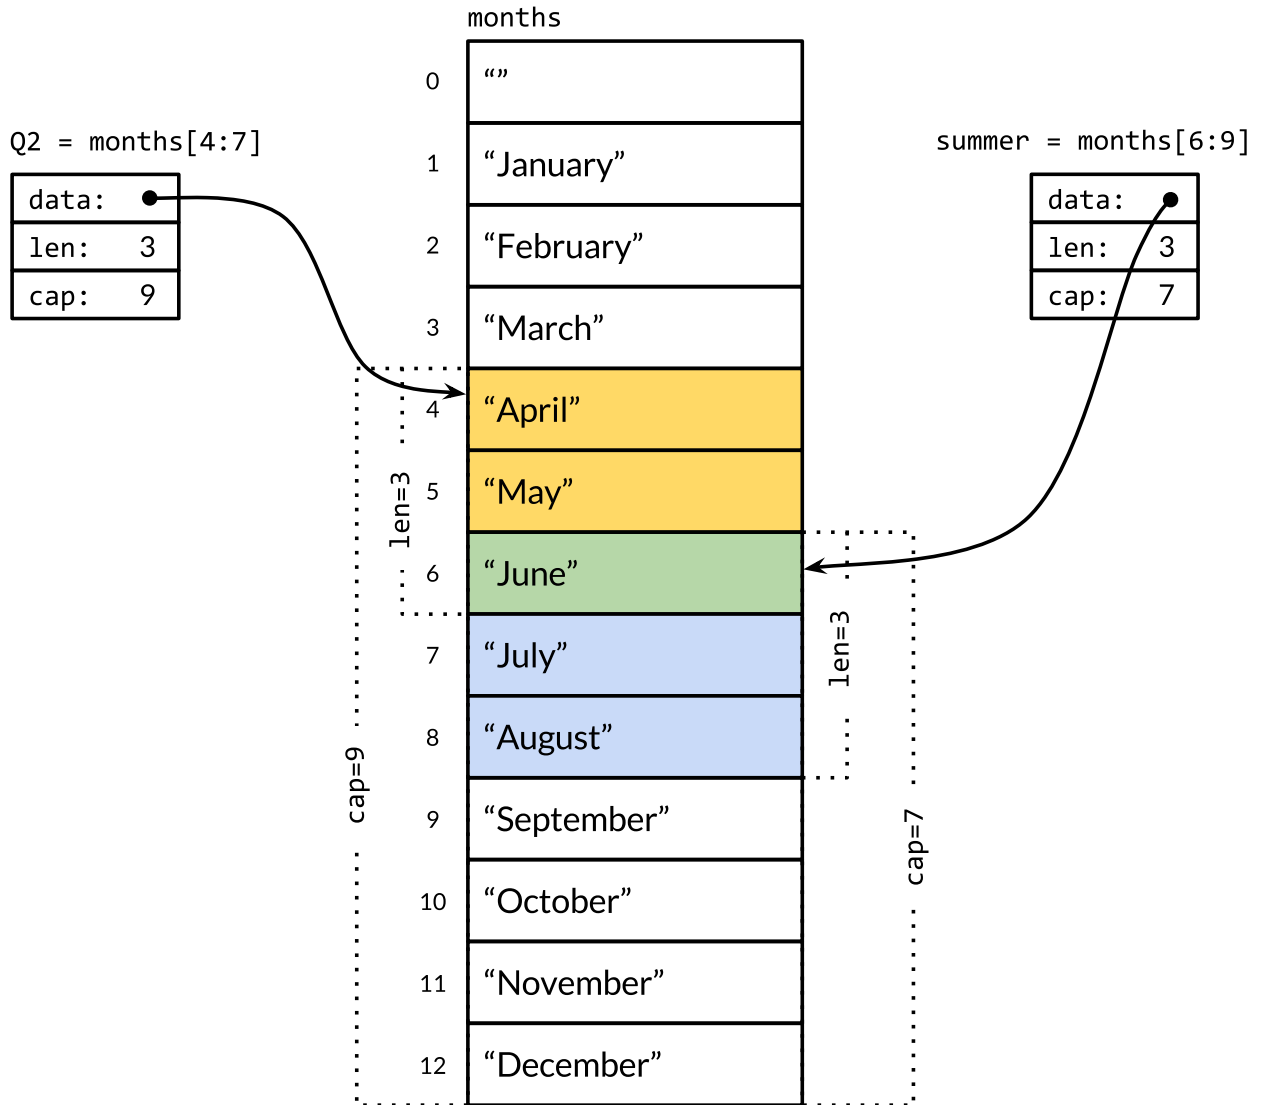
months

Q2 = months[4:7]

| data: | • |
|---|---|
| len: | 3 |
| cap: | 9 |

summer = months[6:9]

| data: | • |
|---|---|
| len: | 3 |
| cap: | 7 |

| | |
|---|---|
| 0 | “” |
| 1 | “January” |
| 2 | “February” |
| 3 | “March” |
| 4 | “April” |
| 5 | “May” |
| 6 | “June” |
| 7 | “July” |
| 8 | “August” |
| 9 | “September” |
| 10 | “October” |
| 11 | “November” |
| 12 | “December” |

len=3

cap=9

len=3

cap=7